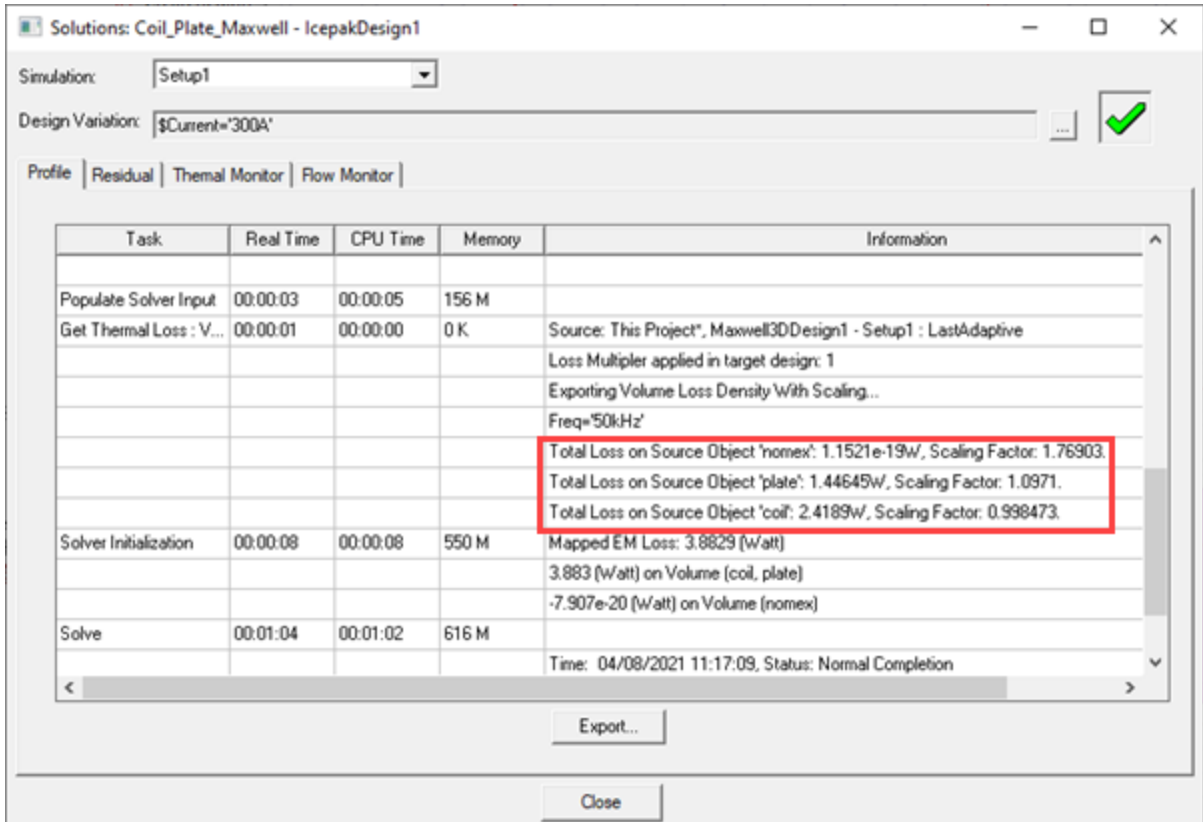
Solutions: Coil_Plate_Maxwell - IcepakDesign1

Simulation: Setup1

Design Variation: $Current='300A'

...

Profile | Residual | Themal Monitor | Flow Monitor

| Task | Real Time | CPU Time | Memory | Information |
|---|---|---|---|---|
| | | | | |
| Populate Solver Input | 00:00:03 | 00:00:05 | 156 M | |
| Get Thermal Loss : V... | 00:00:01 | 00:00:00 | 0 K | Source: This Project*, Maxwell3DDesign1 - Setup1 : LastAdaptive |
| | | | | Loss Multipler applied in target design: 1 |
| | | | | Exporting Volume Loss Density With Scaling... |
| | | | | Freq='50kHz' |
| | | | | Total Loss on Source Object 'nomex': 1.1521e-19W, Scaling Factor: 1.76903. |
| | | | | Total Loss on Source Object 'plate': 1.44645W, Scaling Factor: 1.0971. |
| | | | | Total Loss on Source Object 'coil': 2.4189W, Scaling Factor: 0.998473. |
| Solver Initialization | 00:00:08 | 00:00:08 | 550 M | Mapped EM Loss: 3.8829 (Watt) |
| | | | | 3.883 (Watt) on Volume (coil, plate) |
| | | | | -7.907e-20 (Watt) on Volume (nomex) |
| Solve | 00:01:04 | 00:01:02 | 616 M | |
| | | | | Time: 04/08/2021 11:17:09, Status: Normal Completion |

Export...

Close